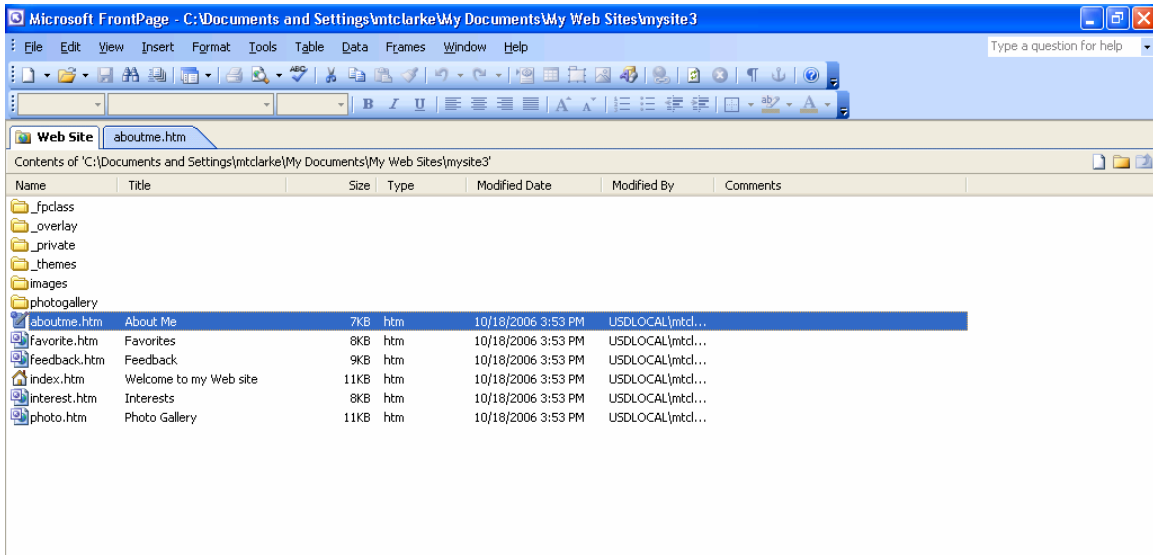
Microsoft FrontPage - C:\Documents and Settings\mtclarke\My Documents\My Web Sites\mysite3

File Edit View Insert Format Tools Table Data Frames Window Help

Type a question for help

Web Site | aboutme.htm

Contents of 'C:\Documents and Settings\mtclarke\My Documents\My Web Sites\mysite3'

| Name | Title | Size | Type | Modified Date | Modified By | Comments |
|---|---|---|---|---|---|---|
| _fpclass | | | | | | |
| _overlay | | | | | | |
| _private | | | | | | |
| _themes | | | | | | |
| images | | | | | | |
| photogallery | | | | | | |
| aboutme.htm | About Me | 7KB | htm | 10/18/2006 3:53 PM | USDLOCAL\mtcl... | |
| favorite.htm | Favorites | 8KB | htm | 10/18/2006 3:53 PM | USDLOCAL\mtcl... | |
| feedback.htm | Feedback | 9KB | htm | 10/18/2006 3:53 PM | USDLOCAL\mtcl... | |
| index.htm | Welcome to my Web site | 11KB | htm | 10/18/2006 3:53 PM | USDLOCAL\mtcl... | |
| interest.htm | Interests | 8KB | htm | 10/18/2006 3:53 PM | USDLOCAL\mtcl... | |
| photo.htm | Photo Gallery | 11KB | htm | 10/18/2006 3:53 PM | USDLOCAL\mtcl... | |